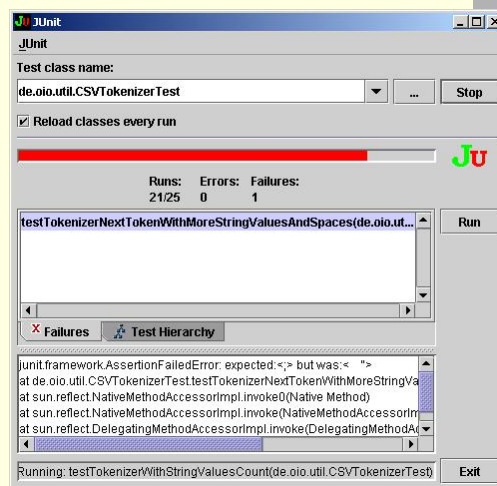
JU JUnit

JUnit

Test class name:

de.oio.util.CSVTokenizerTest

...

Stop

Reload classes every run

JU

Runs: 21/25

Errors: 0

Failures: 1

testTokenizerNextTokenWithMoreStringValuesAndSpaces(de.oio.ut...

Run

Failures

Test Hierarchy

junit.framework.AssertionFailedError: expected:<;> but was:< ">
at de.oio.util.CSVTokenizerTest.testTokenizerNextTokenWithMoreStringVa
at sun.reflect.NativeMethodAccessorImpl.invoke0(Native Method)
at sun.reflect.NativeMethodAccessorImpl.invoke(NativeMethodAccessorIm
at sun.reflect.DelegatingMethodAccessorImpl.invoke(DelegatingMethodA

Running: testTokenizerWithStringValuesCount(de.oio.util.CSVTokenizerTest)

Exit